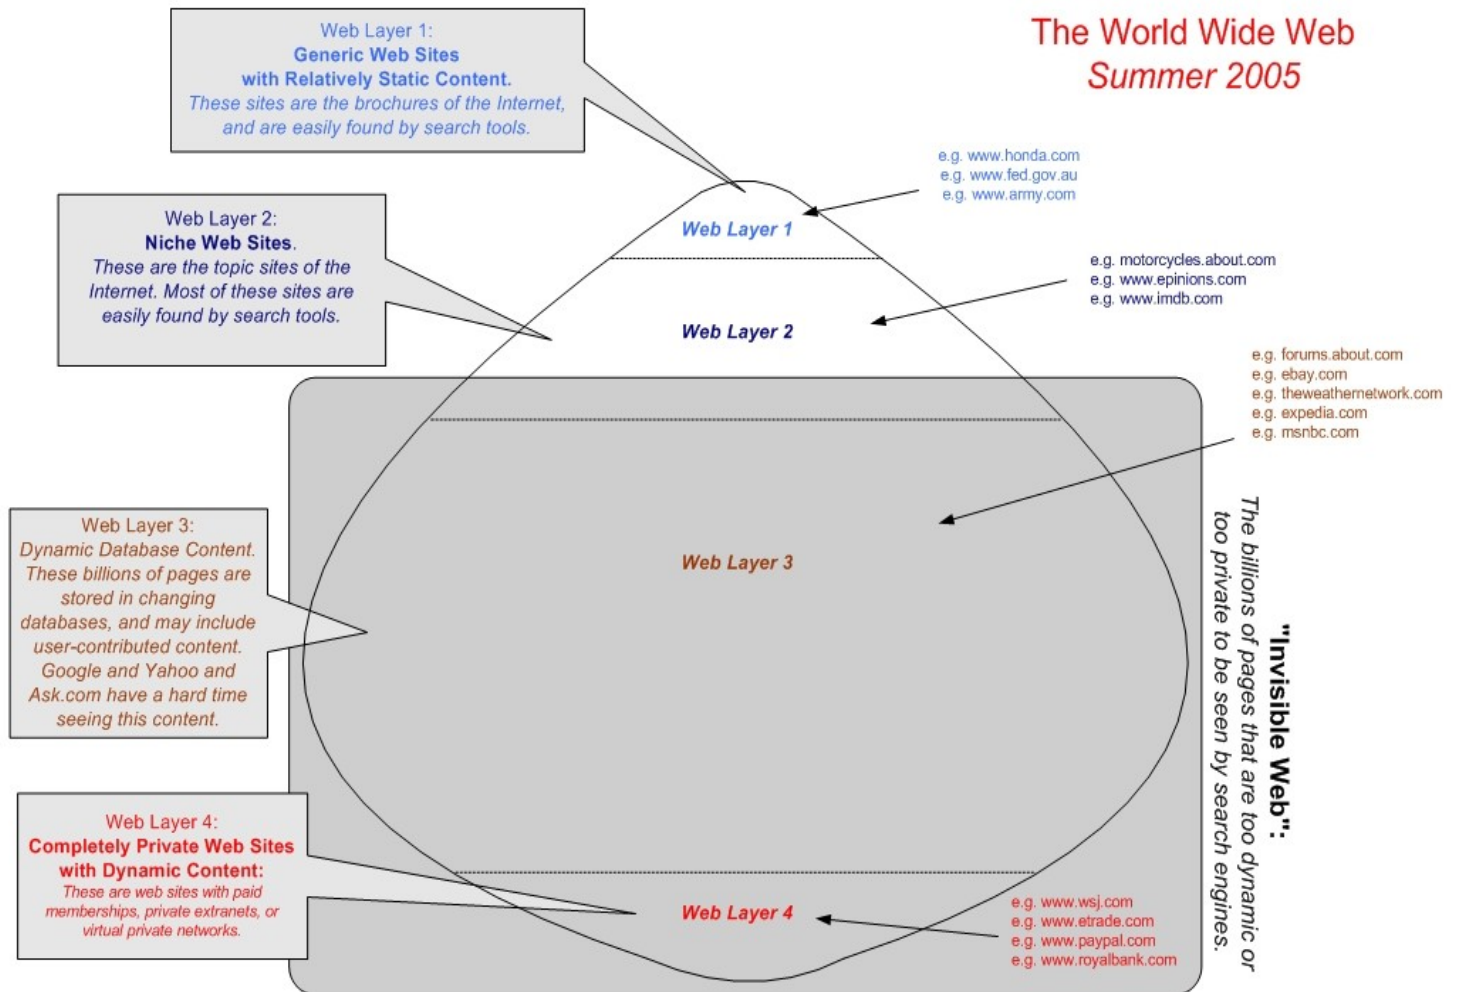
The World Wide Web
Summer 2005

Web Layer 1:
Generic Web Sites
with Relatively Static Content.
These sites are the brochures of the Internet, and are easily found by search tools.

e.g. www.honda.com
e.g. www.fed.gov.au
e.g. www.army.com

Web Layer 1

Web Layer 2:
Niche Web Sites.
These are the topic sites of the Internet. Most of these sites are easily found by search tools.

e.g. motorcycles.about.com
e.g. www.epinions.com
e.g. www.imdb.com

Web Layer 2

e.g. forums.about.com
e.g. ebay.com
e.g. theweathernetwork.com
e.g. expedia.com
e.g. msnbc.com

Web Layer 3:
Dynamic Database Content.
These billions of pages are stored in changing databases, and may include user-contributed content.
Google and Yahoo and Ask.com have a hard time seeing this content.

Web Layer 3

"Invisible Web":
The billions of pages that are too dynamic or too private to be seen by search engines.

Web Layer 4:
Completely Private Web Sites with Dynamic Content:
These are web sites with paid memberships, private extranets, or virtual private networks.

Web Layer 4

e.g. www.wsj.com
e.g. www.etrade.com
e.g. www.paypal.com
e.g. www.royalbank.com